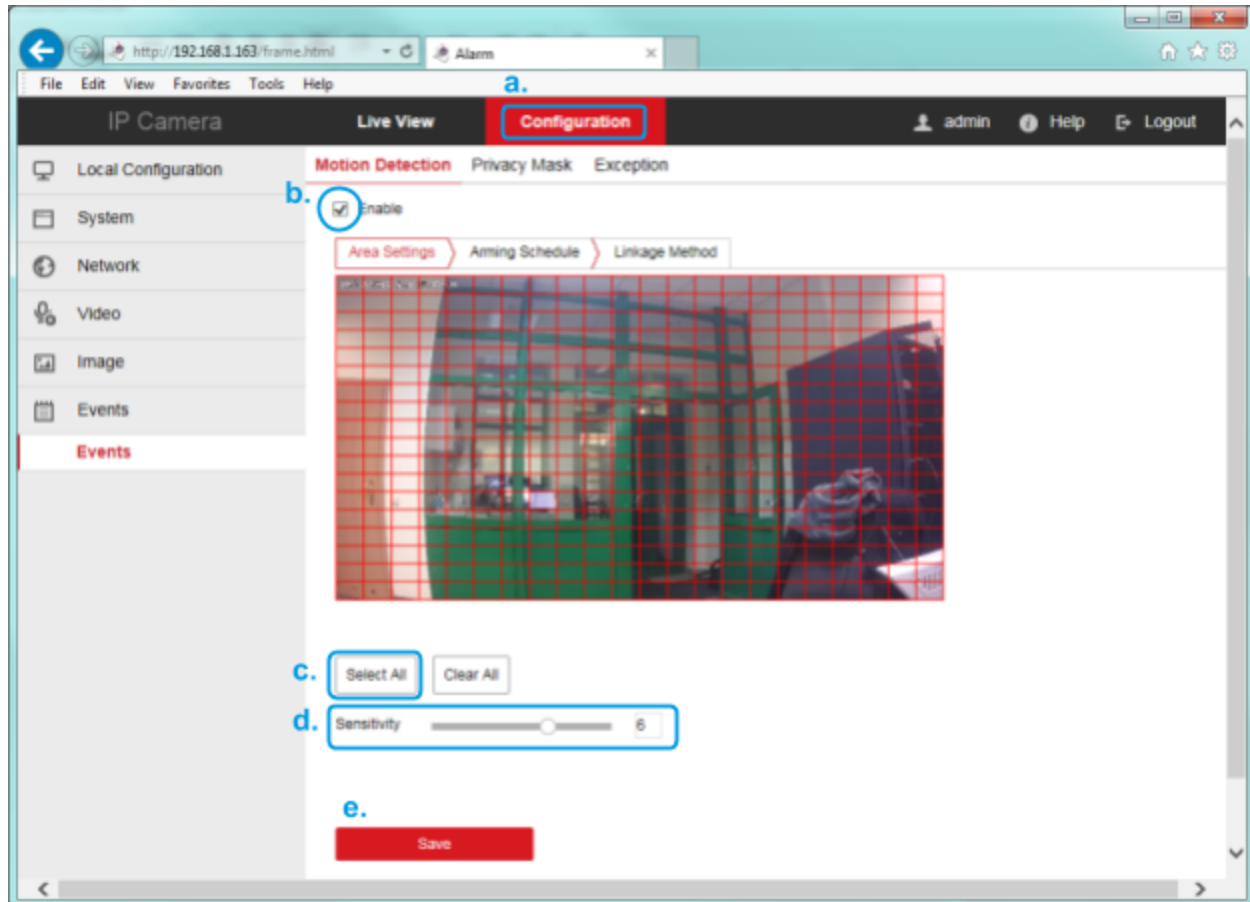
http://192.168.1.163/frame.html

Alarm

File Edit View Favorites Tools Help

a.

IP Camera

Live View

Configuration

admin

Help

Logout

Local Configuration

System

Network

Video

Image

Events

Events

Motion Detection

Privacy Mask

Exception

b.

Enable

Area Settings

Arming Schedule

Linkage Method

c.

Select All

Clear All

d.

Sensitivity

6

e.

Save